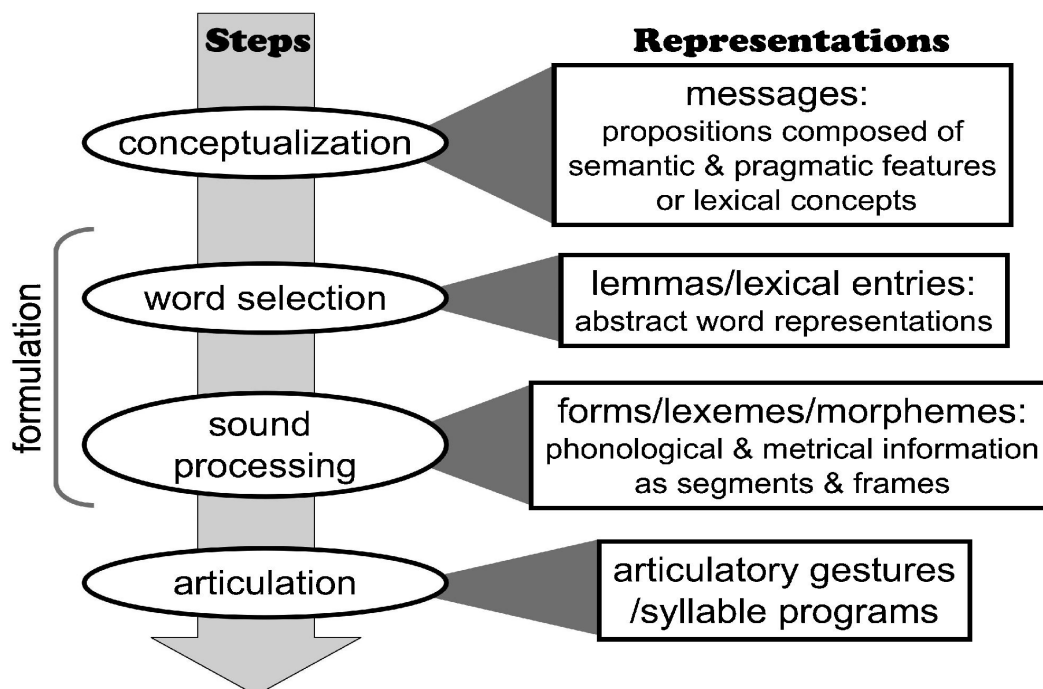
Steps

Representations

conceptualization

messages:
propositions composed of semantic & pragmatic features or lexical concepts

formulation

word selection

lemmas/lexical entries:
abstract word representations

sound processing

forms/lexemes/morphemes:
phonological & metrical information as segments & frames

articulation

articulatory gestures /syllable programs